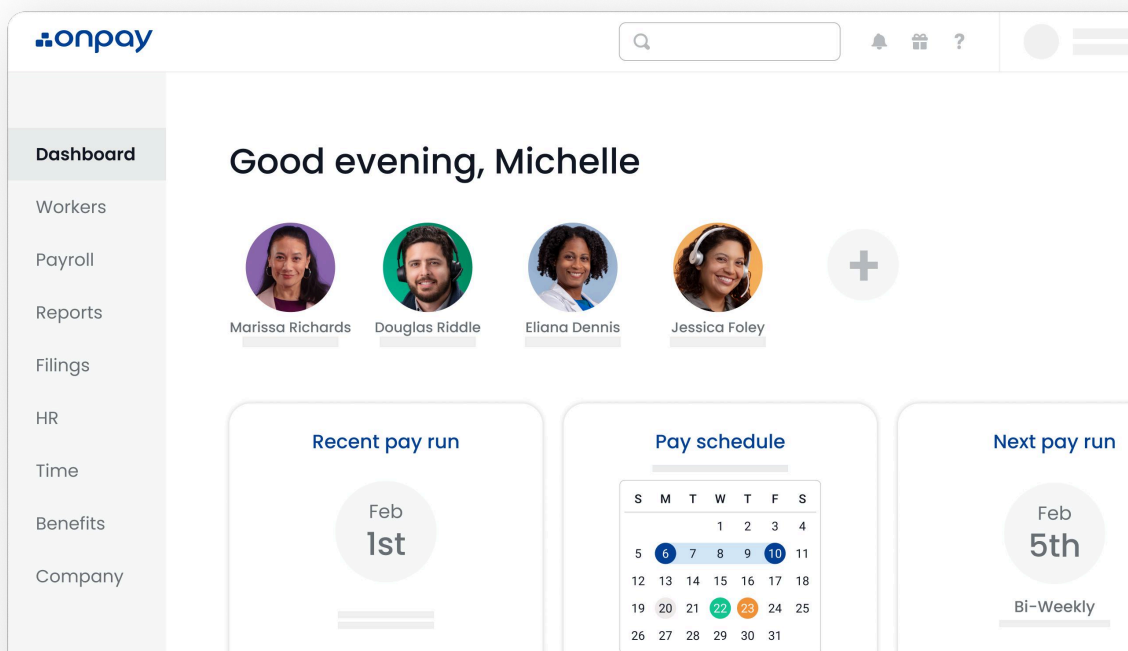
onpay

Dashboard
Workers
Payroll
Reports
Filings
HR
Time
Benefits
Company

Good evening, Michelle

Marissa Richards
Douglas Riddle
Eliana Dennis
Jessica Foley

Recent pay run
Feb
1st

Pay schedule

| S | M | T | W | T | F | S |
|---|---|---|---|---|---|---|
| | | | 1 | 2 | 3 | 4 |
| 5 | 6 | 7 | 8 | 9 | 10 | 11 |
| 12 | 13 | 14 | 15 | 16 | 17 | 18 |
| 19 | 20 | 21 | 22 | 23 | 24 | 25 |
| 26 | 27 | 28 | 29 | 30 | 31 | |

Next pay run
Feb
5th
Bi-Weekly